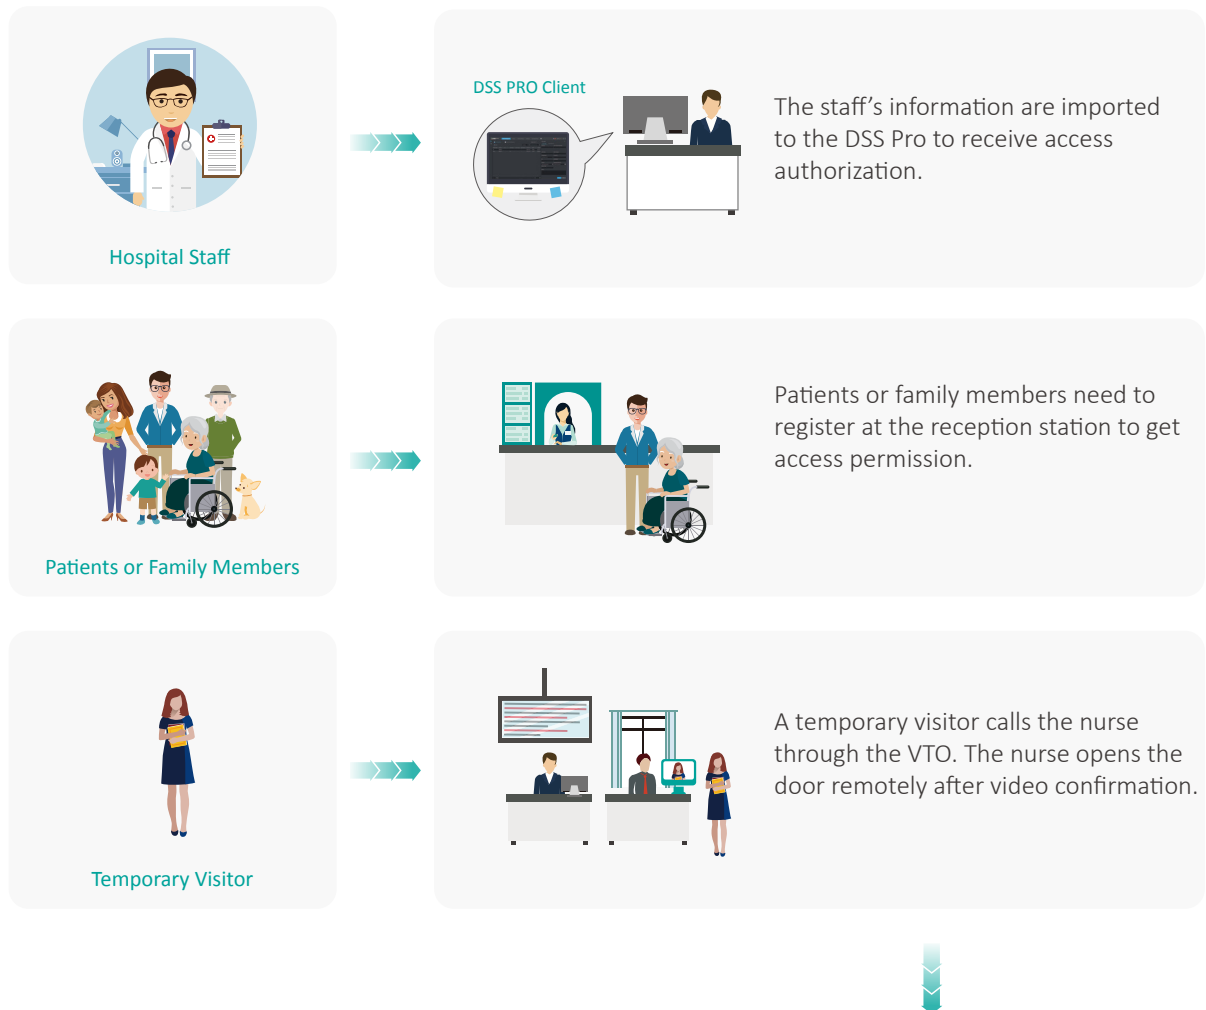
Hospital Staff

DSS PRO Client

The staff’s information are imported to the DSS Pro to receive access authorization.

Patients or Family Members

Patients or family members need to register at the reception station to get access permission.

Temporary Visitor

A temporary visitor calls the nurse through the VTO. The nurse opens the door remotely after video confirmation.